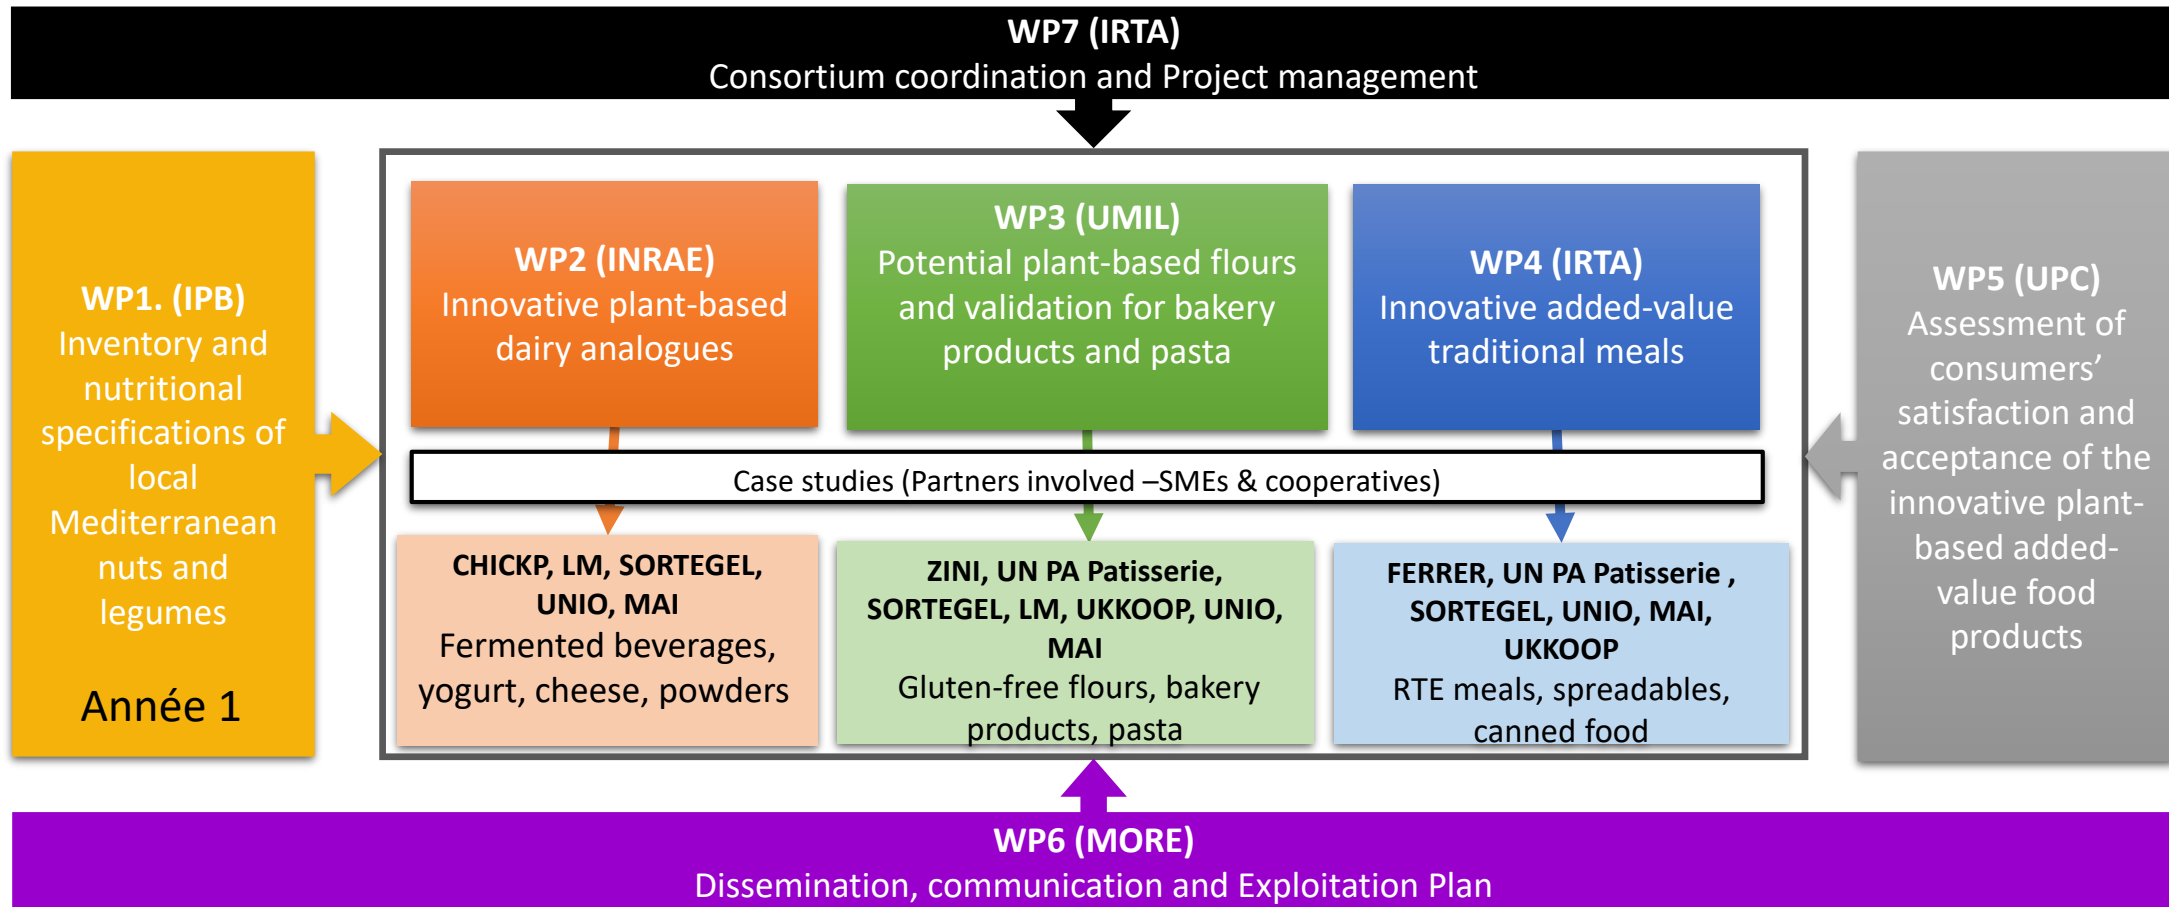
WP7 (IRTA)
Consortium coordination and Project management

WP1. (IPB)
Inventory and nutritional specifications of local Mediterranean nuts and legumes

Année 1

WP2 (INRAE)
Innovative plant-based dairy analogues

WP3 (UMIL)
Potential plant-based flours and validation for bakery products and pasta

WP4 (IRTA)
Innovative added-value traditional meals

Case studies (Partners involved –SMEs & cooperatives)

CHICKP, LM, SORTEGEL, UNIO, MAI
Fermented beverages, yogurt, cheese, powders

ZINI, UN PA Patisserie, SORTEGEL, LM, UKKOOP, UNIO, MAI
Gluten-free flours, bakery products, pasta

FERRER, UN PA Patisserie , SORTEGEL, UNIO, MAI, UKKOOP
RTE meals, spreadables, canned food

WP5 (UPC)
Assessment of consumers' satisfaction and acceptance of the innovative plant-based added-value food products

WP6 (MORE)
Dissemination, communication and Exploitation Plan